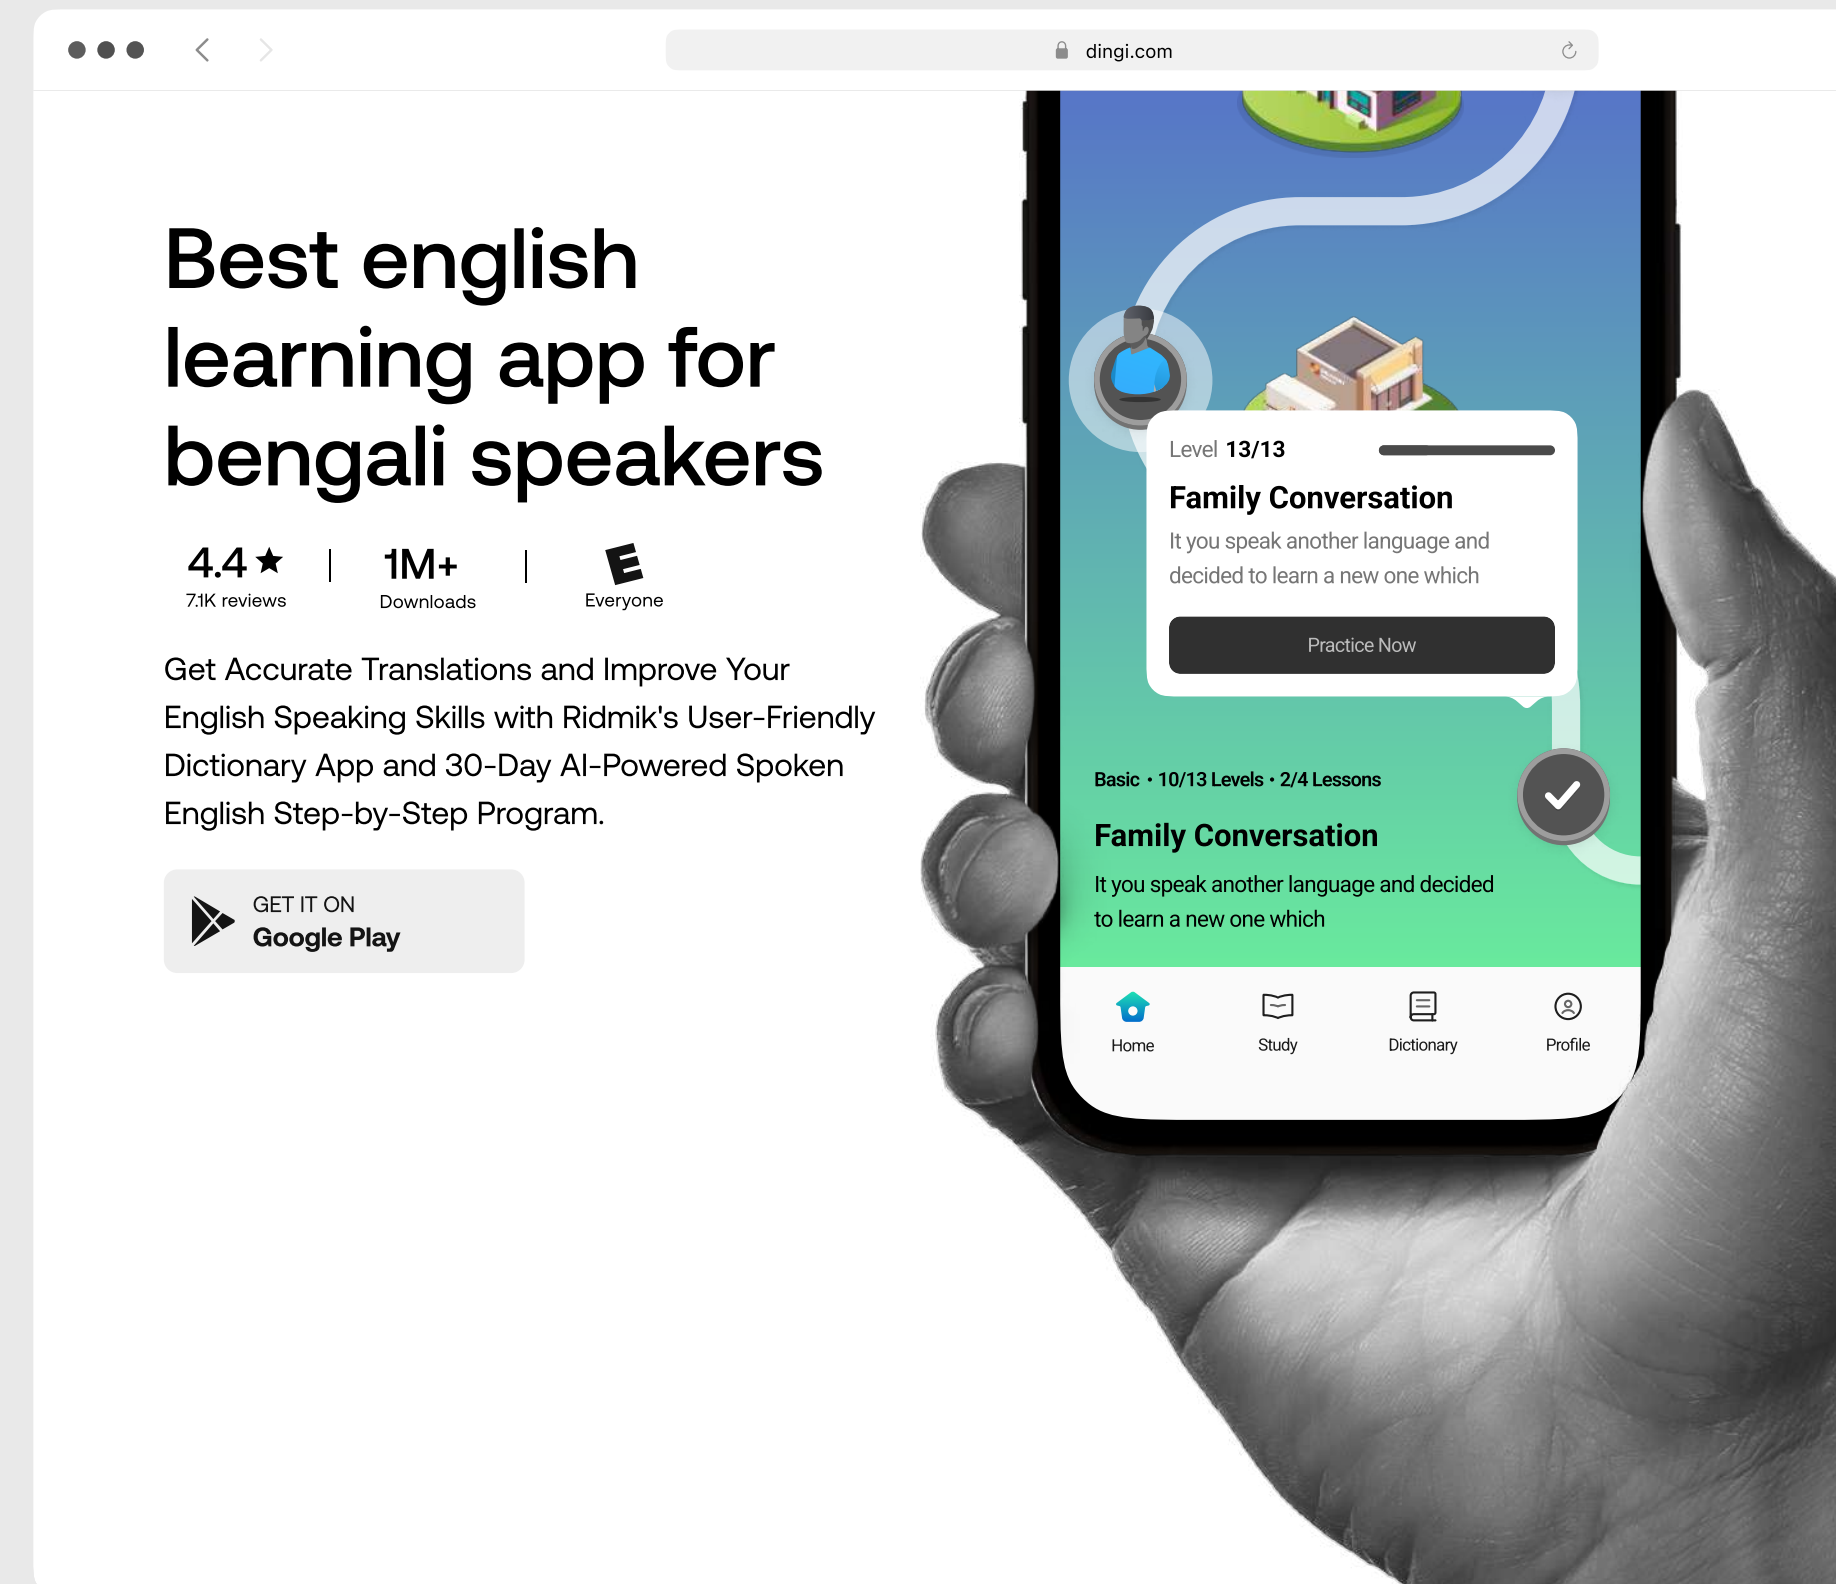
dingi.com

Best english learning app for bengali speakers

4.4 ★
7.1K reviews

1M+
Downloads

E
Everyone

Get Accurate Translations and Improve Your English Speaking Skills with Ridmik's User-Friendly Dictionary App and 30-Day AI-Powered Spoken English Step-by-Step Program.

GET IT ON
Google Play

Level 13/13
Family Conversation
It you speak another language and decided to learn a new one which
Practice Now

Basic • 10/13 Levels • 2/4 Lessons
Family Conversation
It you speak another language and decided to learn a new one which

Home
Study
Dictionary
Profile